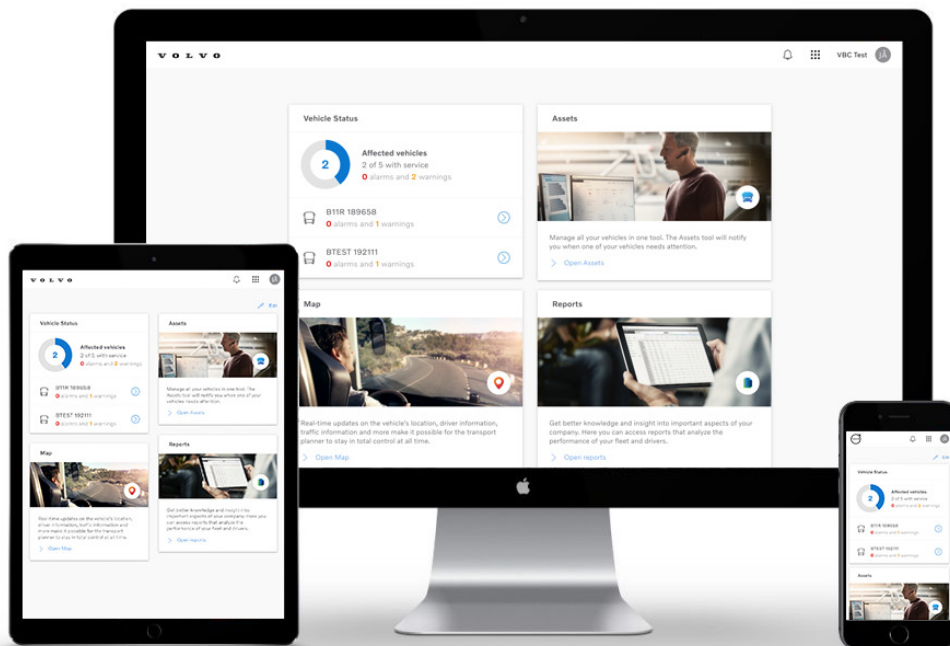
VOLVO

VBC Test JÅ

Vehicle Status

2

Affected vehicles
2 of 5 with service
0 alarms and 2 warnings

B11R 189658
0 alarms and 1 warnings

BTEST 192111
0 alarms and 1 warnings

Assets

Manage all your vehicles in one tool. The Assets tool will notify you when one of your vehicles needs attention.

Open Assets

Map

Real-time updates on the vehicle's location, driver information, traffic information and more make it possible for the transport planner to stay in total control at all time.

Open Map

Reports

Get better knowledge and insight into important aspects of your company. Here you can access reports that analyze the performance of your fleet and drivers.

Open reports

VOLVO

JÅ

Edit

Vehicle Status

2

Affected vehicles
2 of 5 with service
0 alarms and 2 warnings

B11R 189658
0 alarms and 1 warnings

BTEST 192111
0 alarms and 1 warnings

Assets

Manage all your vehicles in one tool. The Assets tool will notify you when one of your vehicles needs attention.

Open Assets

Map

Real-time updates on the vehicle's location, driver information, traffic information and more make it possible for the transport planner to stay in total control at all time.

Open Map

Reports

Get better knowledge and insight into important aspects of your company. Here you can access reports that analyze the performance of your fleet and drivers.

Open reports

Edit

Vehicle Status

2

Affected vehicles
2 of 5 with service
0 alarms and 2 warnings

B11R 189658
0 alarms and 1 warnings

BTEST 192111
0 alarms and 1 warnings

Assets